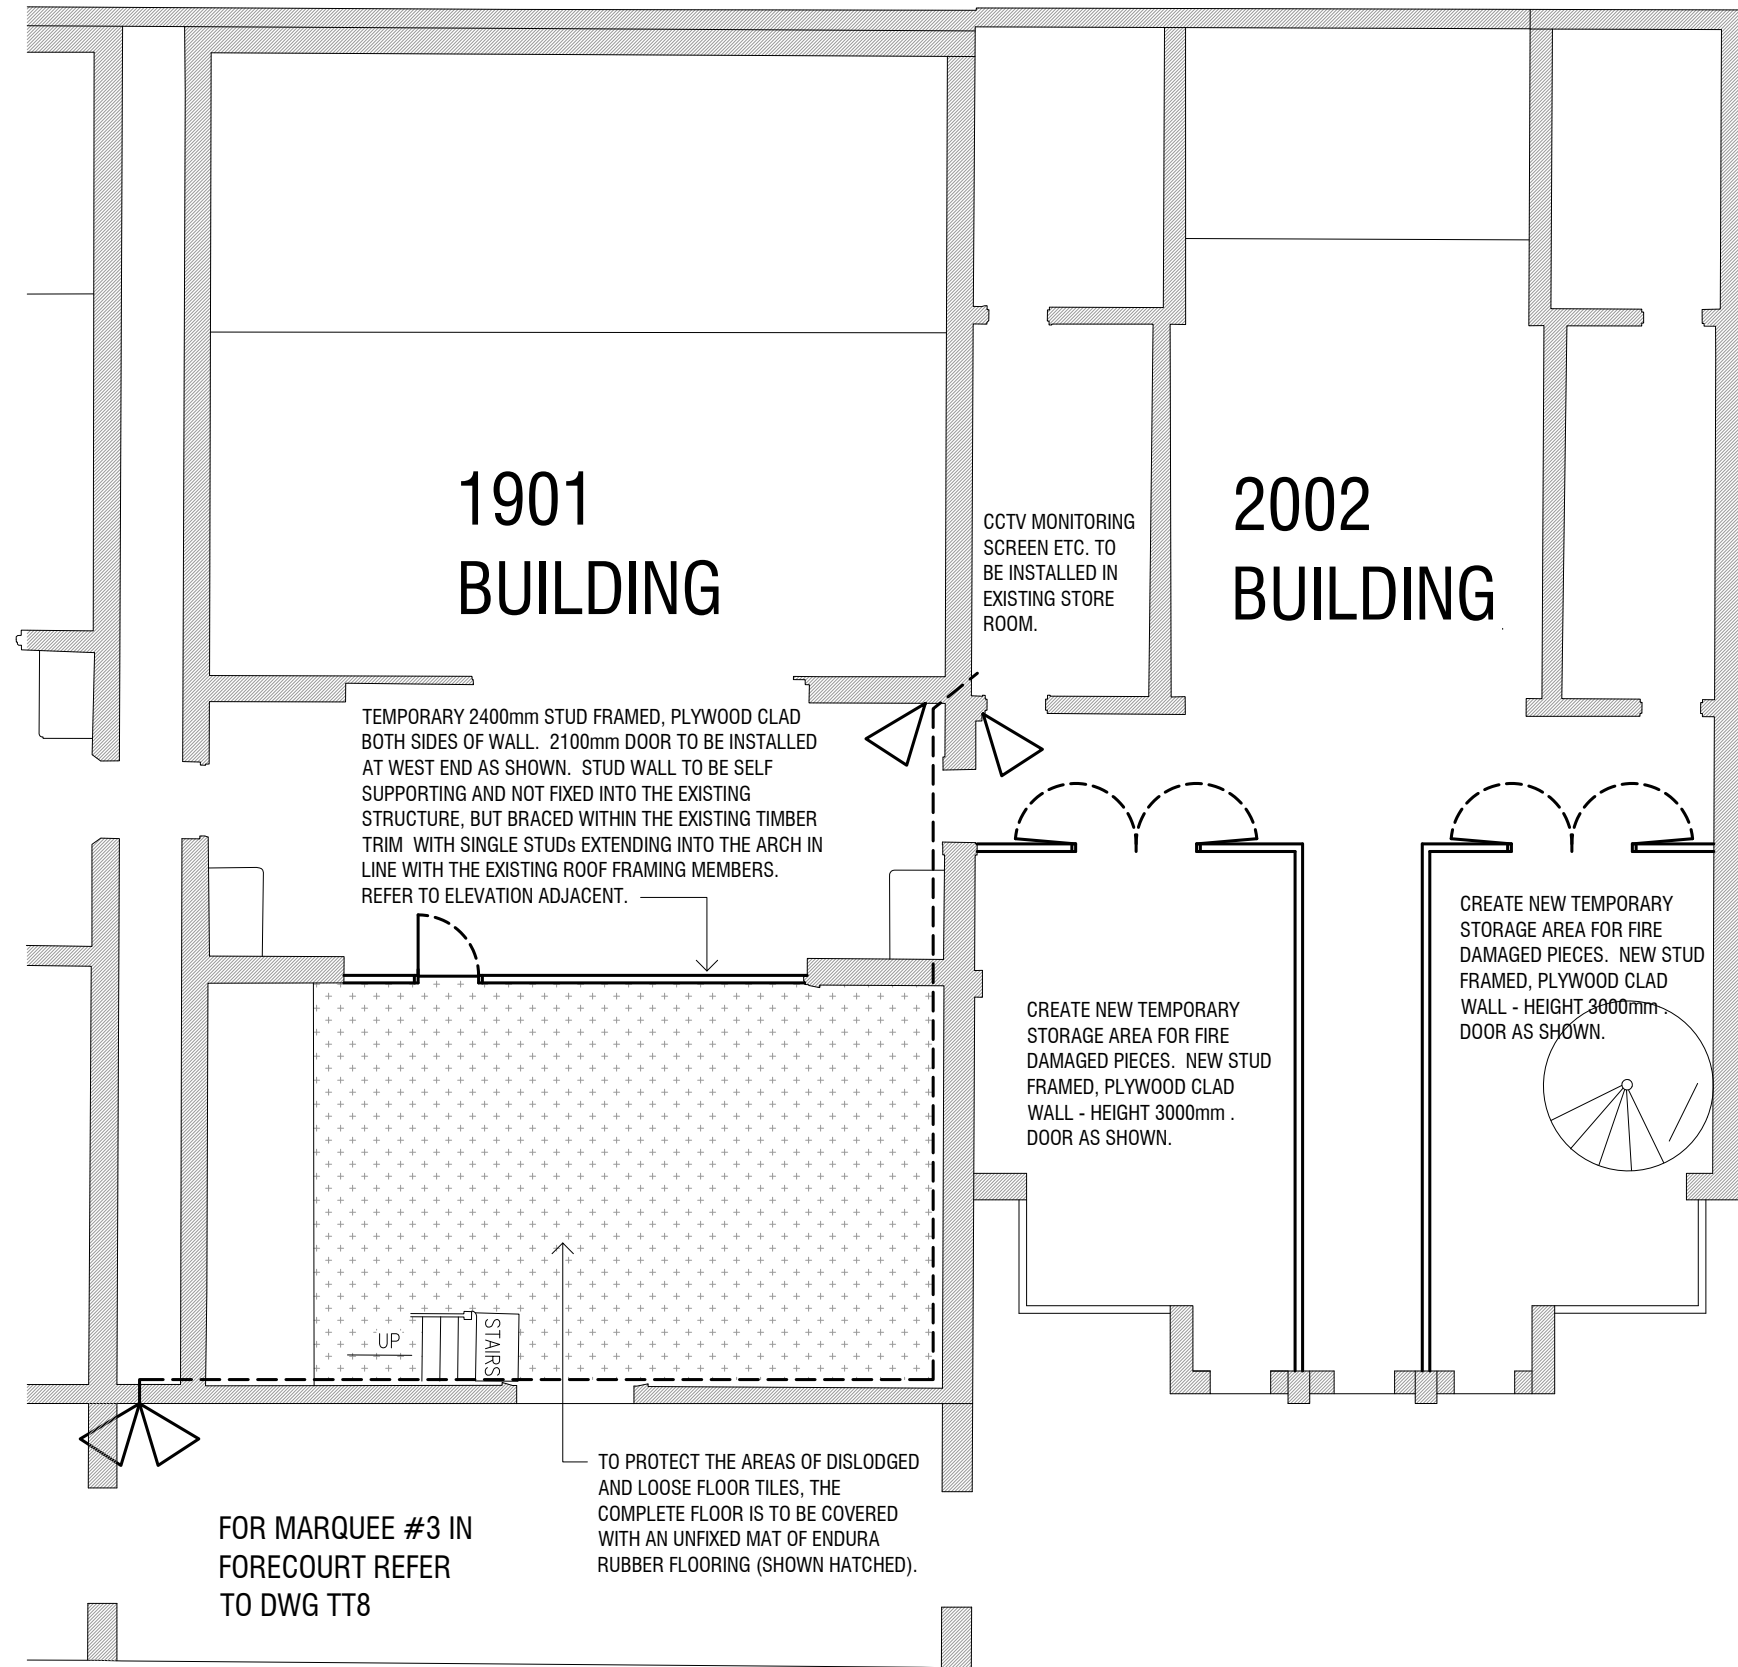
1901
BUILDING

CCTV MONITORING SCREEN ETC. TO BE INSTALLED IN EXISTING STORE ROOM.

2002
BUILDING

TEMPORARY 2400mm STUD FRAMED, PLYWOOD CLAD BOTH SIDES OF WALL. 2100mm DOOR TO BE INSTALLED AT WEST END AS SHOWN. STUD WALL TO BE SELF SUPPORTING AND NOT FIXED INTO THE EXISTING STRUCTURE, BUT BRACED WITHIN THE EXISTING TIMBER TRIM WITH SINGLE STUDs EXTENDING INTO THE ARCH IN LINE WITH THE EXISTING ROOF FRAMING MEMBERS. REFER TO ELEVATION ADJACENT.

CREATE NEW TEMPORARY STORAGE AREA FOR FIRE DAMAGED PIECES. NEW STUD FRAMED, PLYWOOD CLAD WALL - HEIGHT 3000mm . DOOR AS SHOWN.

CREATE NEW TEMPORARY STORAGE AREA FOR FIRE DAMAGED PIECES. NEW STUD FRAMED, PLYWOOD CLAD WALL - HEIGHT 3000mm . DOOR AS SHOWN.

UP

STAIRS

TO PROTECT THE AREAS OF DISLODGED AND LOOSE FLOOR TILES, THE COMPLETE FLOOR IS TO BE COVERED WITH AN UNFIXED MAT OF ENDURA RUBBER FLOORING (SHOWN HATCHED).

FOR MARQUEE #3 IN FORECOURT REFER TO DWG TT8